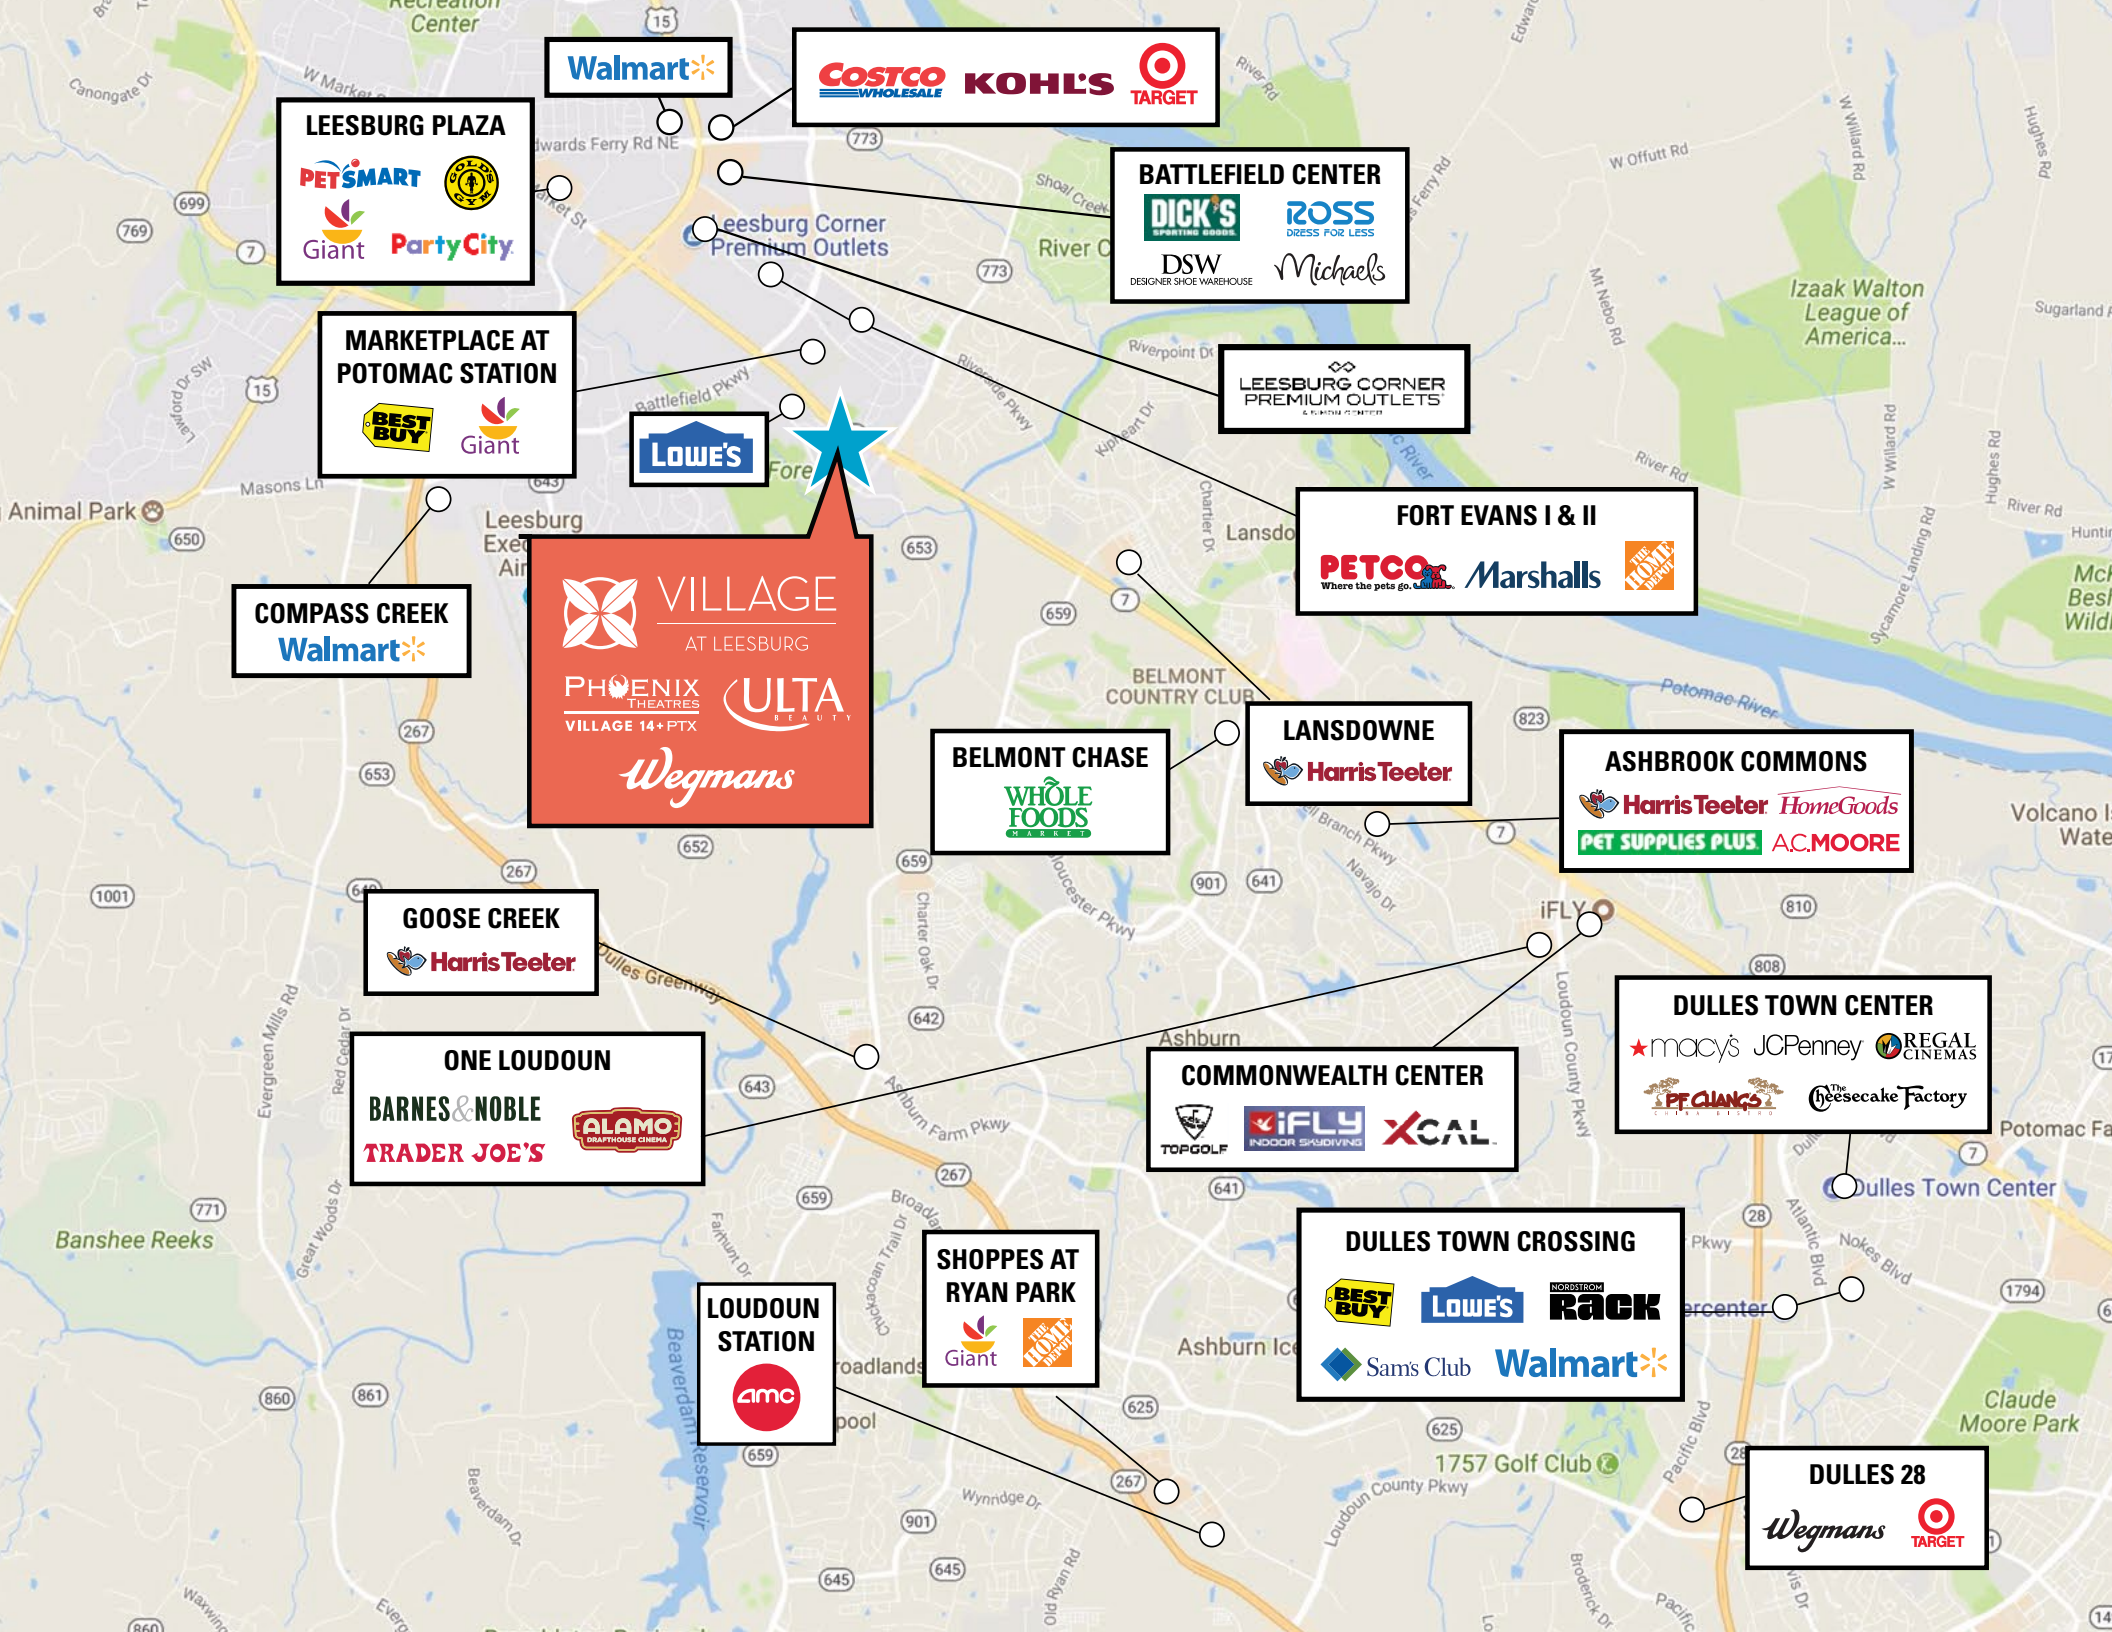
Walmart

COSTCO WHOLESALE KOHL'S TARGET

LEESBURG PLAZA
PETSMART GOLD'S GYM
Giant PartyCity

BATTLEFIELD CENTER
DICK'S SPORTING GOODS ROSS DRESS FOR LESS
DSW DESIGNER SHOE WAREHOUSE Michaels

MARKETPLACE AT POTOMAC STATION
BEST BUY Giant

LOWE'S

LEESBURG CORNER PREMIUM OUTLETS

FORT EVANS I & II
PETCO Where the pets go. Marshalls THE HOME DEPOT

COMPASS CREEK
Walmart

VILLAGE AT LEESBURG
PHOENIX THEATRES VILLAGE 14+PTX ULTA BEAUTY
Wegmans

BELMONT CHASE
WHOLE FOODS MARKET

LANSDOWNE
Harris Teeter

ASHBROOK COMMONS
Harris Teeter HomeGoods
PET SUPPLIES PLUS A.C.MOORE

GOOSE CREEK
Harris Teeter

ONE LOUDOUN
BARNES & NOBLE ALAMO DRAFTHOUSE CINEMA
TRADER JOE'S

COMMONWEALTH CENTER
TOPGOLF iFLY INDOOR SKYDIVING XCAL

DULLES TOWN CENTER
macy's JCPenney REGAL CINEMAS
PF CHANG'S The Cheesecake Factory

LOUDOUN STATION
amc

SHOPPES AT RYAN PARK
Giant THE HOME DEPOT

DULLES TOWN CROSSING
BEST BUY LOWE'S NORDSTROM Rack
Sam's Club Walmart

DULLES 28
Wegmans TARGET

Recreation Center
Canongate Dr
W Market
Edwards Ferry Rd NE
Market St
Leesburg Corner Premium Outlets
Shoal Creek
River Creek
W Offutt Rd
W Willard Rd
Hughes Rd
Izaak Walton League of America...
Sugarland
Riverpoint Dr
Riverside Pkwy
Kipheart Dr
River Rd
Battlefield Pkwy
Masons Ln
Animal Park
Leesburg Executive Airport
Lawford Dr SW
Fore
Lansdowne
Charter Dr
BELMONT COUNTRY CLUB
Potomac River
Sycamore Landing Rd
Volcano Island Water
Gloucester Pkwy
Charter Oak Dr
Navajo Dr
iFLY
Ashburn
Dulles Greenway
Evergreen Mills Rd
Red Cedar Dr
Ashburn Farm Pkwy
Loudoun County Pkwy
Dulles Town Center
Potomac Falls
Banshee Reeks
Great Woods Dr
Farmwell Dr
Broadlands
Belmont Ridge
Beaverdam Reservoir
Ashburn Ice House
Atlantic Blvd
Nokes Blvd
Claude Moore Park
1757 Golf Club
Pacific Blvd
Wynridge Dr
Old Ryan Rd
Broderick Dr
Beaverdam Dr
Waxpool
Mt Nebo Rd
15 699 769 7 773 773 643 650 653 659 7 267 653 652 659 901 641 823 7 810 808 1001 649 267 642 643 641 267 659 771 28 1794 17 625 625 860 861 659 267 901 645 645 28 860 14